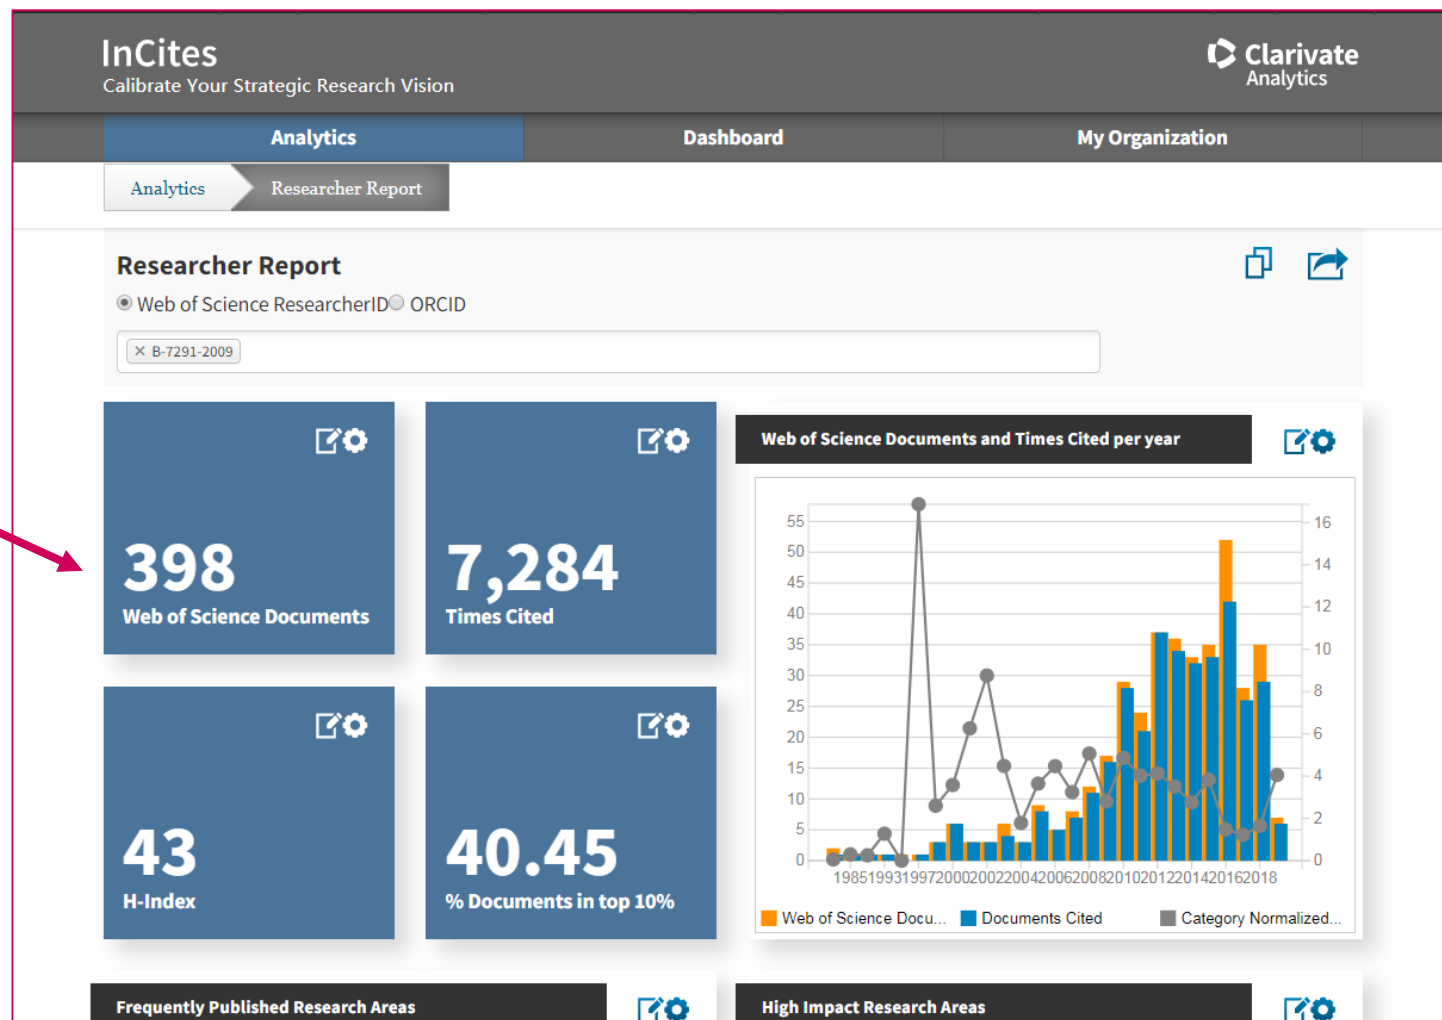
InCites
Calibrate Your Strategic Research Vision

Clarivate Analytics

Analytics | Dashboard | My Organization

Analytics | Researcher Report

Researcher Report
Web of Science ResearcherID ORCID

× B-7291-2009

398
Web of Science Documents

7,284
Times Cited

Web of Science Documents and Times Cited per year

55
50
45
40
35
30
25
20
15
10
5
0

16
14
12
10
8
6
4
2
0

1985 1993 1997 2000 2002 2004 2006 2008 2010 2012 2014 2016 2018

Web of Science Docu... Documents Cited Category Normalized...

43
H-Index

40.45
% Documents in top 10%

Frequently Published Research Areas

High Impact Research Areas